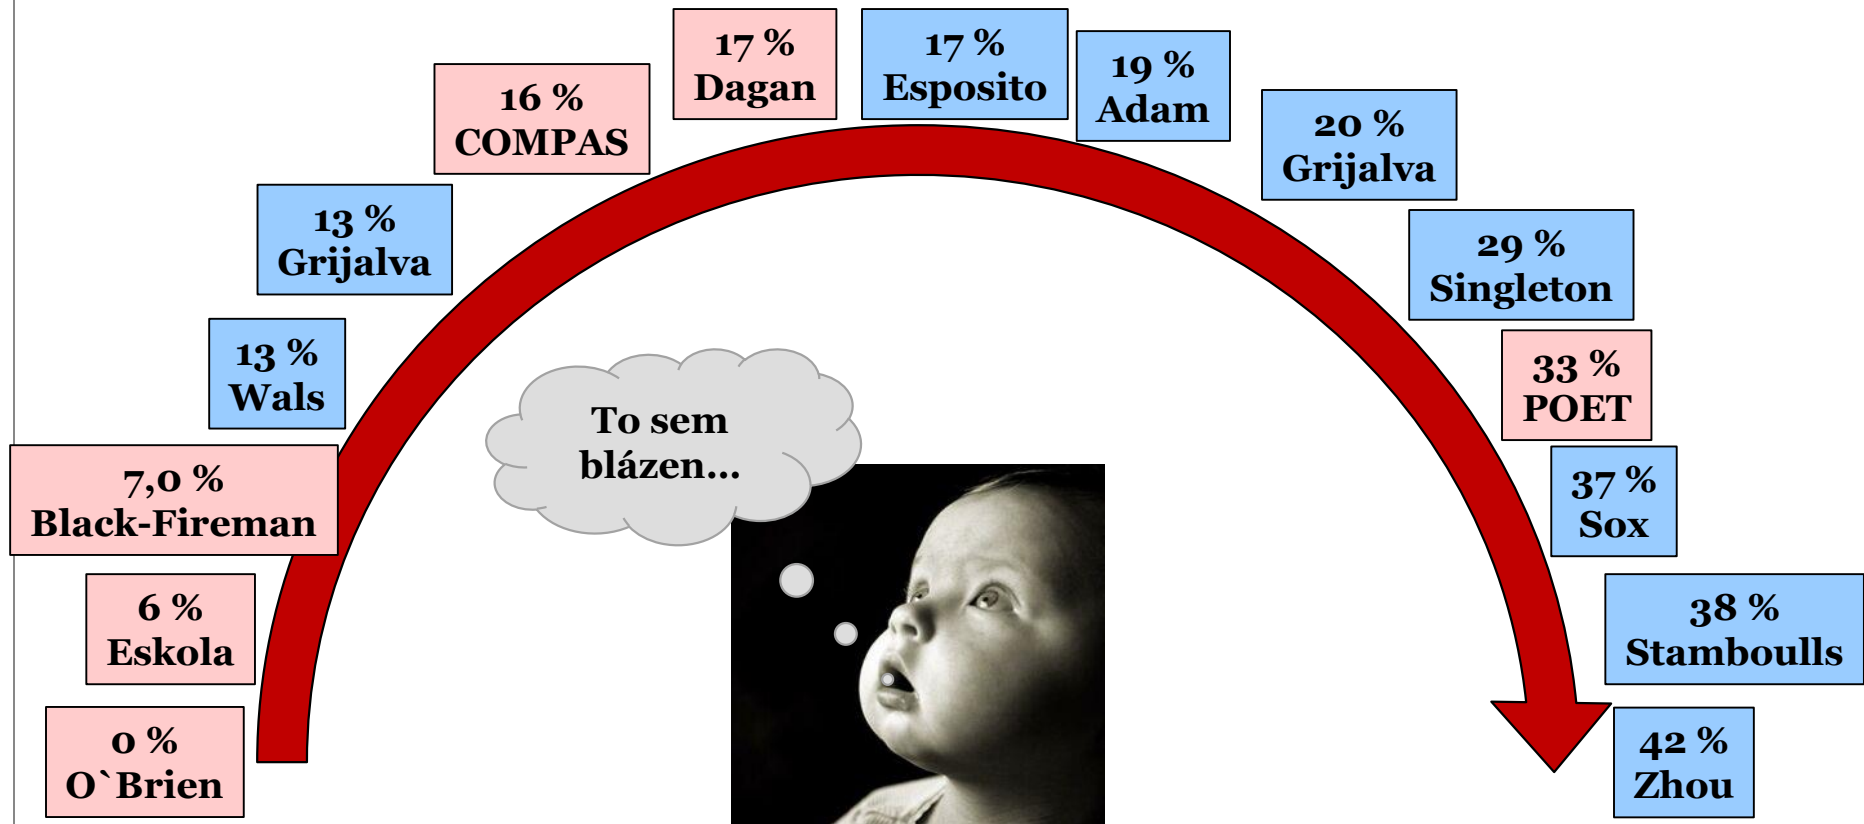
0 %
O`Brien

6 %
Eskola

7,0 %
Black-Fireman

13 %
Wals

13 %
Grijalva

16 %
COMPAS

17 %
Dagan

17 %
Esposito

19 %
Adam

20 %
Grijalva

29 %
Singleton

33 %
POET

37 %
Sox

38 %
Stamboulls

42 %
Zhou

To sem blázen...